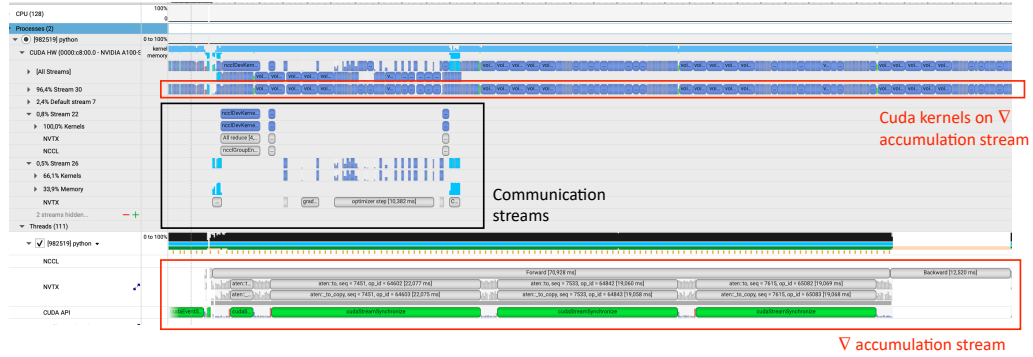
CPU (128)
100%
0
Processes (2)
[982519] python
0 to 100%
CUDA HW (0000:c8:00.0 - NVIDIA A100-S
kernel
memory
[All Streams]
96,4% Stream 30
2,4% Default stream 7
0,8% Stream 22
100,0% Kernels
NVTX
NCCL
0,5% Stream 26
66,1% Kernels
33,9% Memory
NVTX
2 streams hidden...
ncclDevKernel...
ncclDevKernel...
All reduce [4...
ncclGroupEn...
grad...
optimizer step [10,382 ms]
Communication streams
Cuda kernels on ∇ accumulation stream
Threads (111)
[982519] python
0 to 100%
NCCL
NVTX
Forward [70,928 ms]
Backward [12,520 ms]
aten::t...
aten::to, seq = 7451, op_id = 64602 [22,077 ms]
aten::to, seq = 7533, op_id = 64842 [19,060 ms]
aten::to, seq = 7615, op_id = 65082 [19,069 ms]
aten::_...
aten::_to_copy, seq = 7451, op_id = 64603 [22,075 ms]
aten::_to_copy, seq = 7533, op_id = 64843 [19,058 ms]
aten::_to_copy, seq = 7615, op_id = 65083 [19,068 ms]
CUDA API
cudaEventS...
cudaS...
cudaStreamSynchronize
cudaStreamSynchronize
cudaStreamSynchronize
∇ accumulation stream